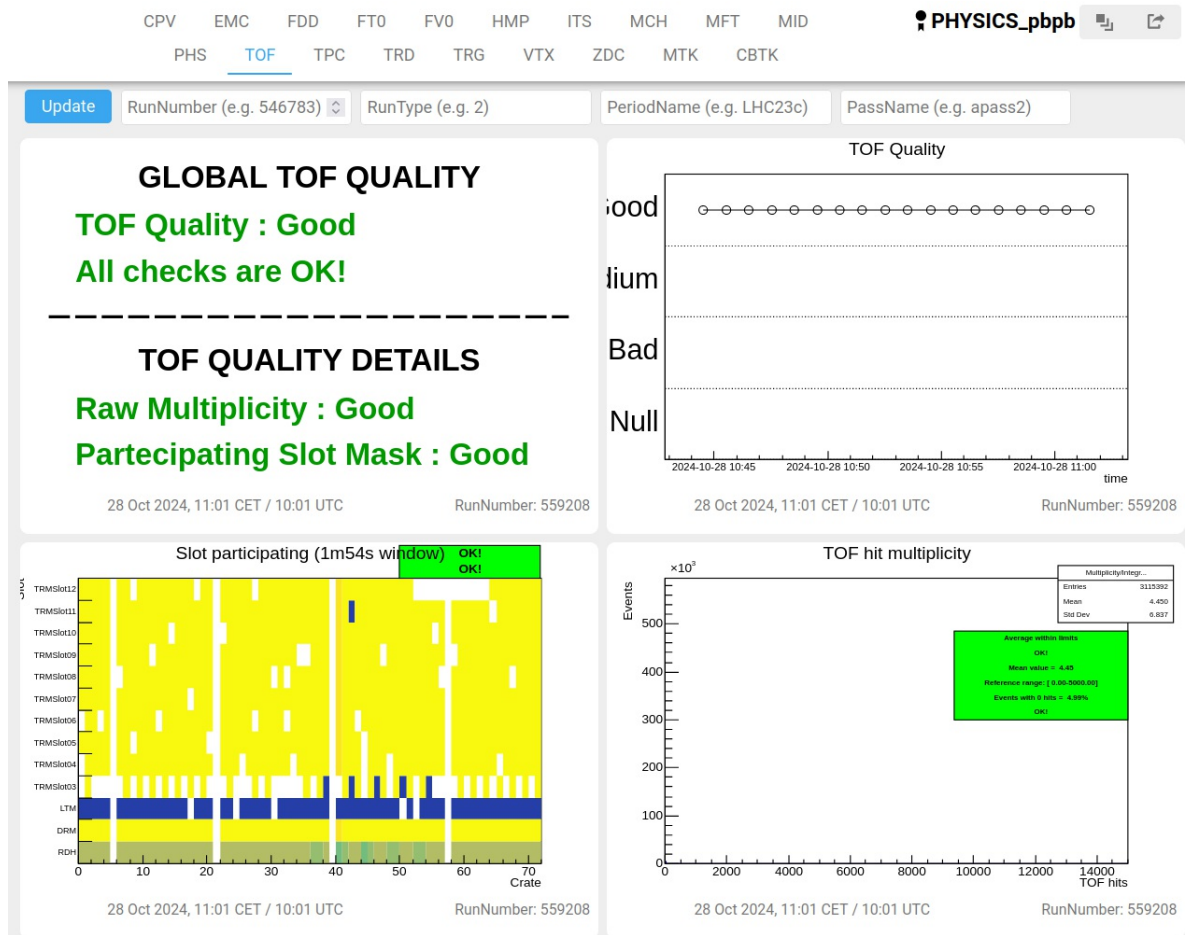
CPV EMC FDD FT0 FV0 HMP ITS MCH MFT MID
PHS TOF TPC TRD TRG VTX ZDC MTK CBTK

PHYSICS_pbpb

Update RunNumber (e.g. 546783) RunType (e.g. 2) PeriodName (e.g. LHC23c) PassName (e.g. apass2)

GLOBAL TOF QUALITY
TOF Quality : Good
All checks are OK!
——————————————————
TOF QUALITY DETAILS
Raw Multiplicity : Good
Partecipating Slot Mask : Good

28 Oct 2024, 11:01 CET / 10:01 UTC RunNumber: 559208

TOF Quality
ood
dium
Bad
Null
2024-10-28 10:45 2024-10-28 10:50 2024-10-28 10:55 2024-10-28 11:00
time

28 Oct 2024, 11:01 CET / 10:01 UTC RunNumber: 559208

Slot participating (1m54s window)
OK!
OK!
TRMSlot12
TRMSlot11
TRMSlot10
TRMSlot09
TRMSlot08
TRMSlot07
TRMSlot06
TRMSlot05
TRMSlot04
TRMSlot03
LTM
DRM
RDH
0 10 20 30 40 50 60 70
Crate

28 Oct 2024, 11:01 CET / 10:01 UTC RunNumber: 559208

TOF hit multiplicity
$\times10^3$
Events
500
400
300
200
100
0
0 2000 4000 6000 8000 10000 12000 14000
TOF hits

| Multiplicity/Integr... | |
|---|---|
| Entries | 3115392 |
| Mean | 4.450 |
| Std Dev | 6.837 |

Average within limits
OK!
Mean value = 4.45
Reference range: [ 0.00-5000.00]
Events with 0 hits = 4.99%
OK!

28 Oct 2024, 11:01 CET / 10:01 UTC RunNumber: 559208